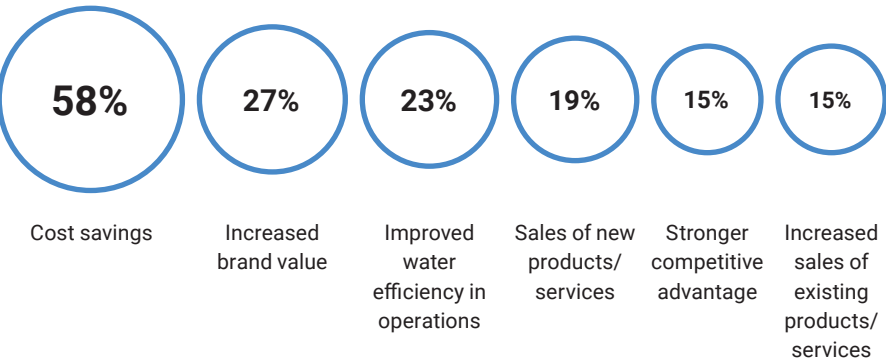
58%

Cost savings

27%

Increased brand value

23%

Improved water efficiency in operations

19%

Sales of new products/ services

15%

Stronger competitive advantage

15%

Increased sales of existing products/ services